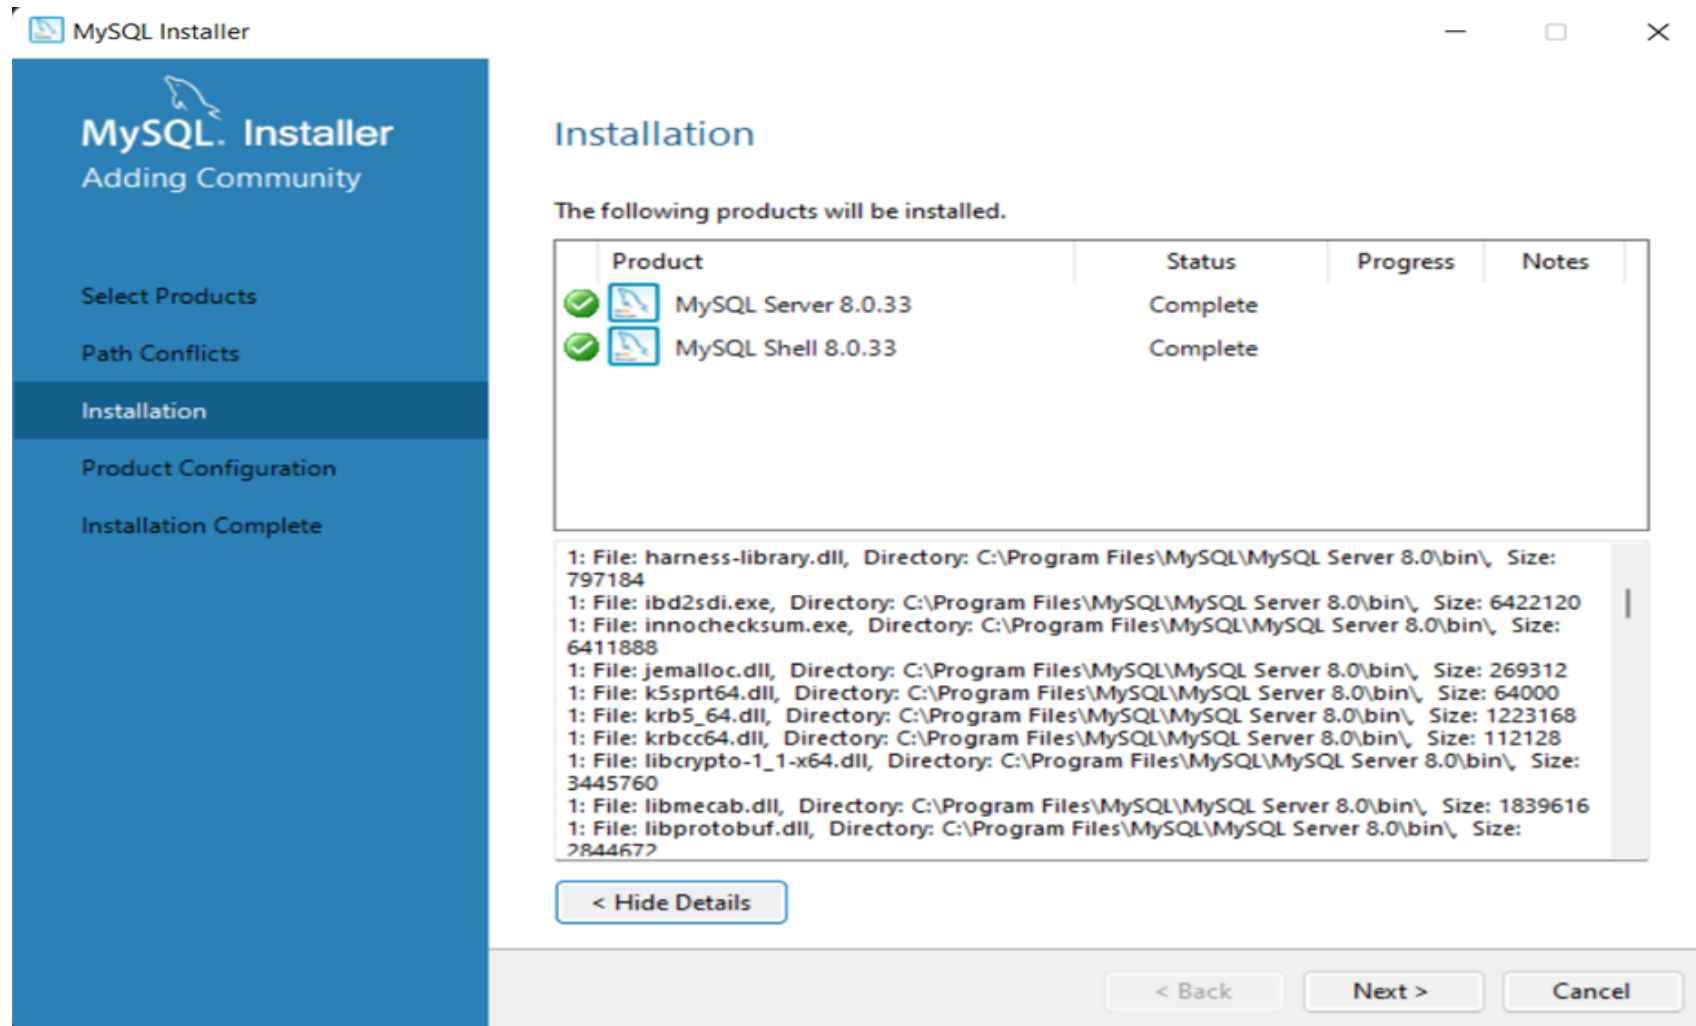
MySQL Installer

MySQL. Installer
Adding Community

Select Products
Path Conflicts
Installation
Product Configuration
Installation Complete

Installation

The following products will be installed.

| Product | Status | Progress | Notes |
|---|---|---|---|
| MySQL Server 8.0.33 | Complete | | |
| MySQL Shell 8.0.33 | Complete | | |

1: File: harness-library.dll, Directory: C:\Program Files\MySQL\MySQL Server 8.0\bin\, Size: 797184
1: File: ibd2sdi.exe, Directory: C:\Program Files\MySQL\MySQL Server 8.0\bin\, Size: 6422120
1: File: innochecksum.exe, Directory: C:\Program Files\MySQL\MySQL Server 8.0\bin\, Size: 6411888
1: File: jemalloc.dll, Directory: C:\Program Files\MySQL\MySQL Server 8.0\bin\, Size: 269312
1: File: k5sprt64.dll, Directory: C:\Program Files\MySQL\MySQL Server 8.0\bin\, Size: 64000
1: File: krb5_64.dll, Directory: C:\Program Files\MySQL\MySQL Server 8.0\bin\, Size: 1223168
1: File: krbcc64.dll, Directory: C:\Program Files\MySQL\MySQL Server 8.0\bin\, Size: 112128
1: File: libcrypto-1_1-x64.dll, Directory: C:\Program Files\MySQL\MySQL Server 8.0\bin\, Size: 3445760
1: File: libmecab.dll, Directory: C:\Program Files\MySQL\MySQL Server 8.0\bin\, Size: 1839616
1: File: libprotobuf.dll, Directory: C:\Program Files\MySQL\MySQL Server 8.0\bin\, Size: 2844672

< Hide Details

< Back
Next >
Cancel